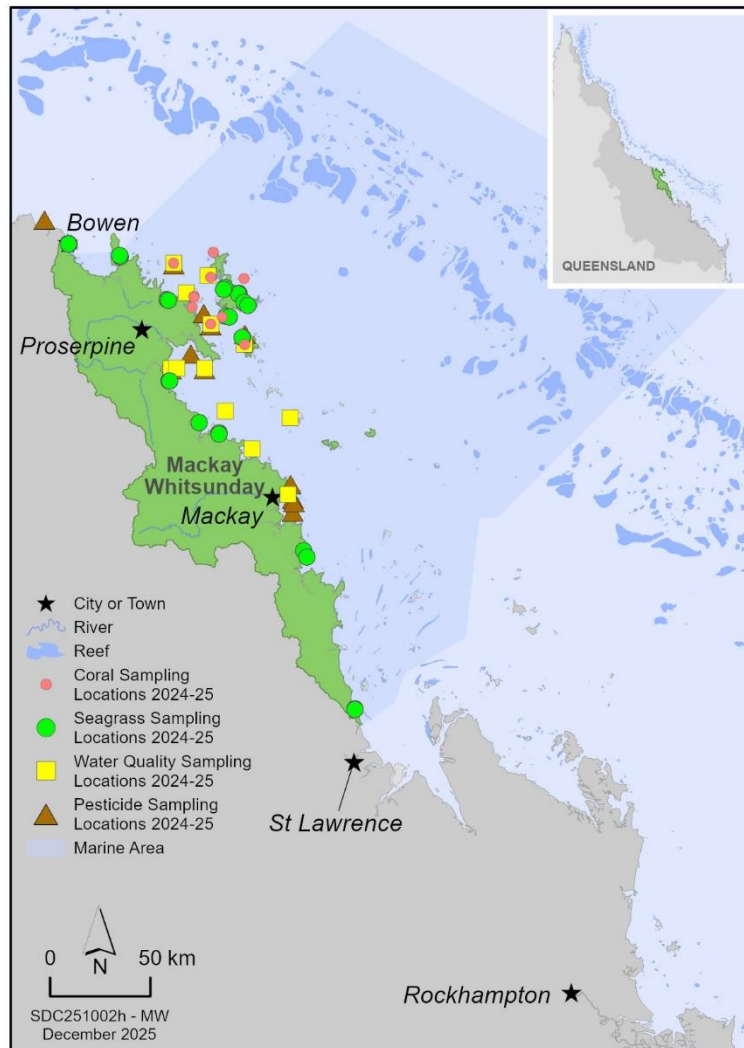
QUEENSLAND

Bowen

Proserpine

Mackay Whitsunday

Mackay

City or Town
River
Reef
Coral Sampling Locations 2024-25
Seagrass Sampling Locations 2024-25
Water Quality Sampling Locations 2024-25
Pesticide Sampling Locations 2024-25
Marine Area

St Lawrence

0 50 km
N

SDC251002h - MW
December 2025

Rockhampton